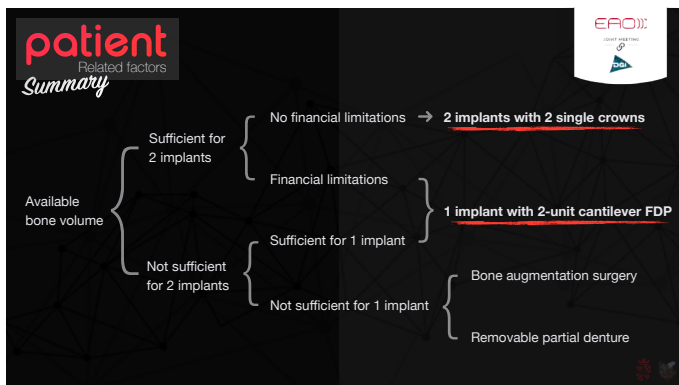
patient
Related factors
Summary

EAO
JOINT MEETING
&
DGI

Available bone volume

Sufficient for 2 implants

No financial limitations → 2 implants with 2 single crowns

Financial limitations

1 implant with 2-unit cantilever FDP

Not sufficient for 2 implants

Sufficient for 1 implant

Not sufficient for 1 implant

Bone augmentation surgery

Removable partial denture